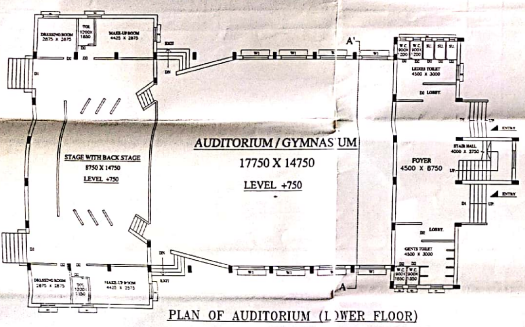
DRESSING ROOM
2875 X 2875

MAKE-UP ROOM
4425 X 4750

A'

LADIES TOILET
4500 X 3000

LOBBY

STAGE WITH BACK STAGE
8750 X 14750
LEVEL +750

AUDITORIUM / GYMNAS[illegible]UM
17750 X 14750
LEVEL +750

FOYER
4500 X 8750

STAIR HALL
4000 X 2750

ENTRY

LOBBY

GENTS TOILET
4500 X 3000

DRESSING ROOM
2875 X 2875

MAKE-UP ROOM
4425 X 2875

EXIT

PLAN OF AUDITORIUM (L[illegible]WER FLOOR)